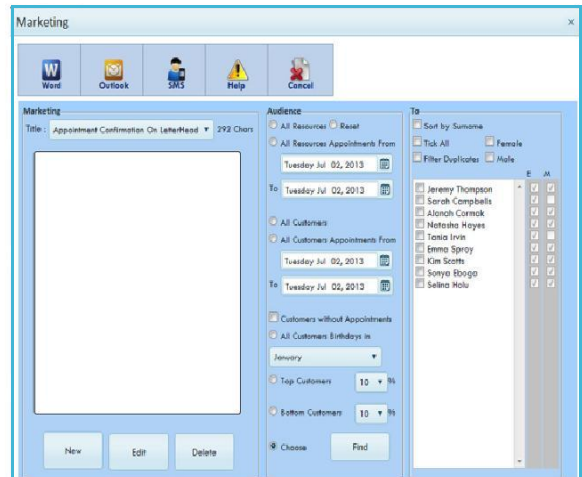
Marketing

×

Word

Outlook

SMS

Help

Cancel

Marketing

Title : Appointment Confirmation On LetterHead ▼ 292 Chars

New

Edit

Delete

Audience

All Resources Reset

All Resources Appointments From

Tuesday Jul 02, 2013

To Tuesday Jul 02, 2013

All Customers

All Customers Appointments From

Tuesday Jul 02, 2013

To Tuesday Jul 02, 2013

Customers without Appointments

All Customers Birthdays in

January ▼

Top Customers 10 ▼ %

Bottom Customers 10 ▼ %

Choose

Find

To

Sort by Surname

Tick All

Female

Filter Duplicates

Male

E M

Jeremy Thompson

Sarah Campbells

Alanah Cormak

Natasha Hayes

Tania Irvin

Emma Spray

Kim Scotts

Sonya Eboga

Selina Holu